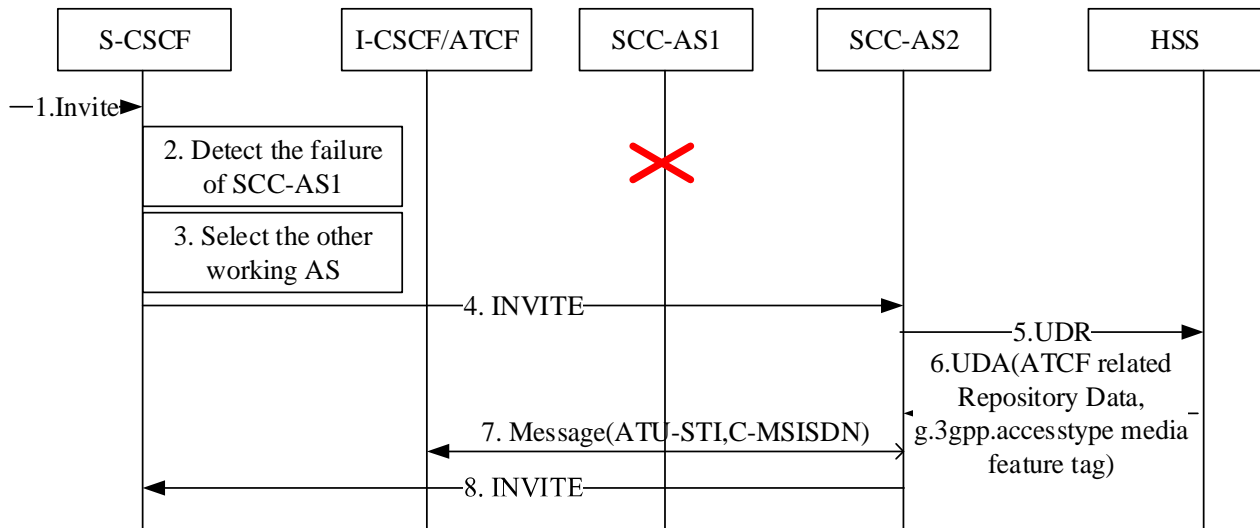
S-CSCF

I-CSCF/ATCF

SCC-AS1

SCC-AS2

HSS

1.Invite

2. Detect the failure of SCC-AS1

3. Select the other working AS

4. INVITE

5.UDR

6.UDA(ATCF related Repository Data, g.3gpp.accesstype media feature tag)

7. Message(ATU-STI,C-MSISDN)

8. INVITE